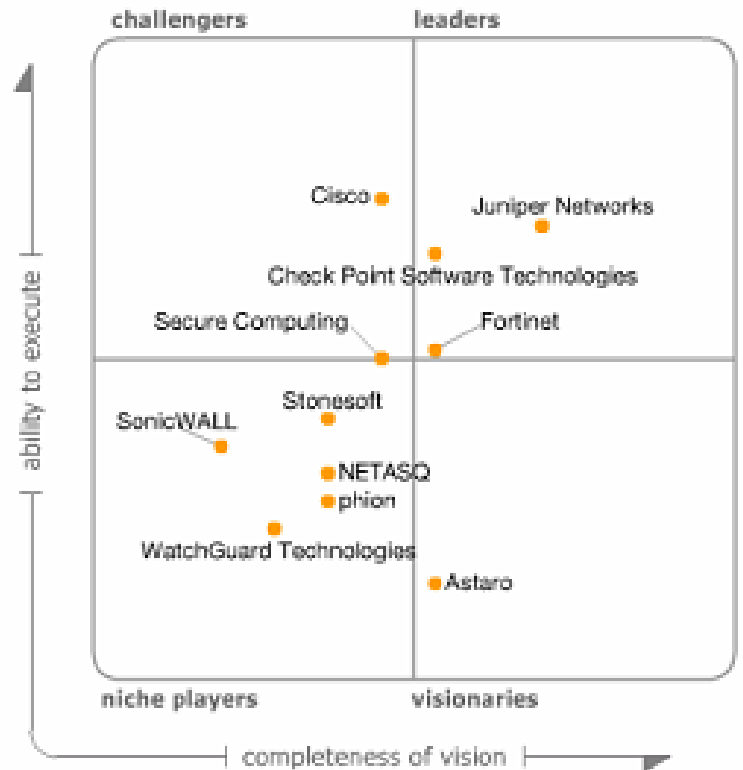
challengers
leaders
ability to execute
Cisco
Juniper Networks
Check Point Software Technologies
Secure Computing
Fortinet
Stonesoft
SonicWALL
NETASQ
phion
WatchGuard Technologies
Astaro
niche players
visionaries
completeness of vision